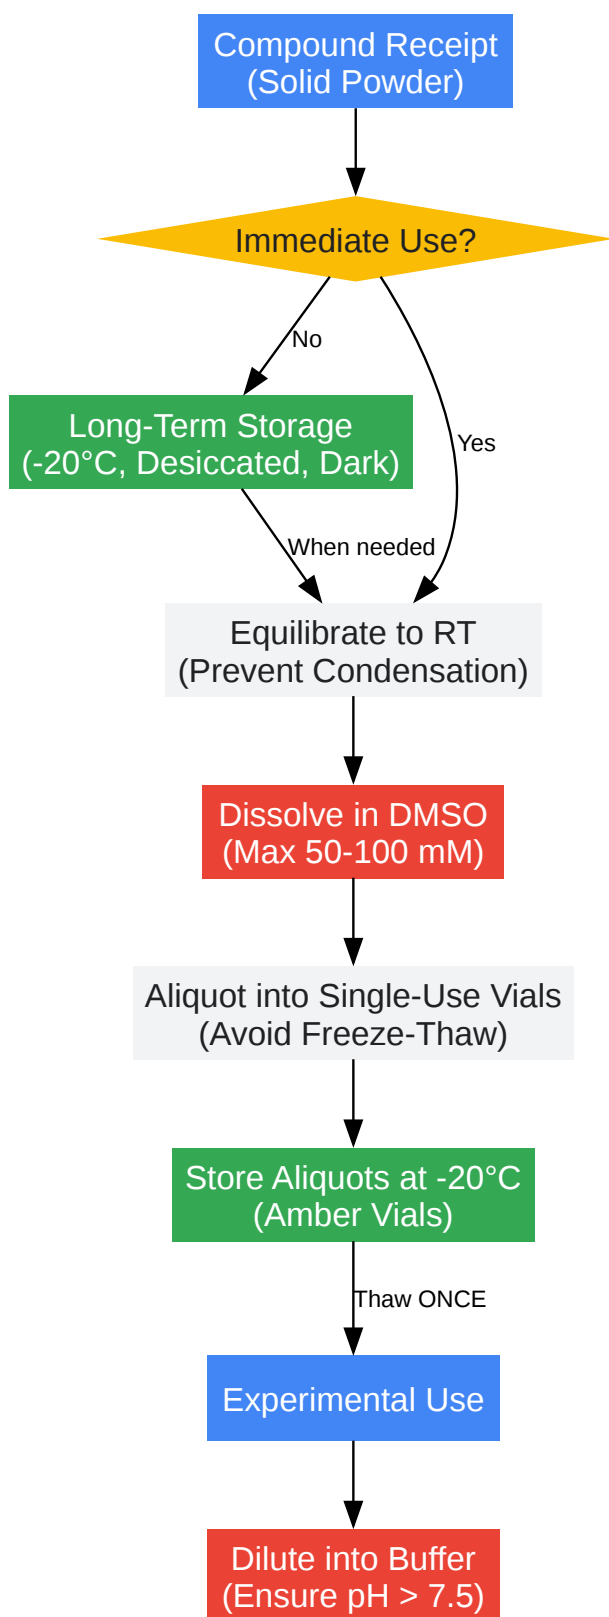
Compound Receipt
(Solid Powder)

Immediate Use?

No

Yes

Long-Term Storage
(-20°C, Desiccated, Dark)

When needed

Equilibrate to RT
(Prevent Condensation)

Dissolve in DMSO
(Max 50-100 mM)

Aliquot into Single-Use Vials
(Avoid Freeze-Thaw)

Store Aliquots at -20°C
(Amber Vials)

Thaw ONCE

Experimental Use

Dilute into Buffer
(Ensure pH > 7.5)